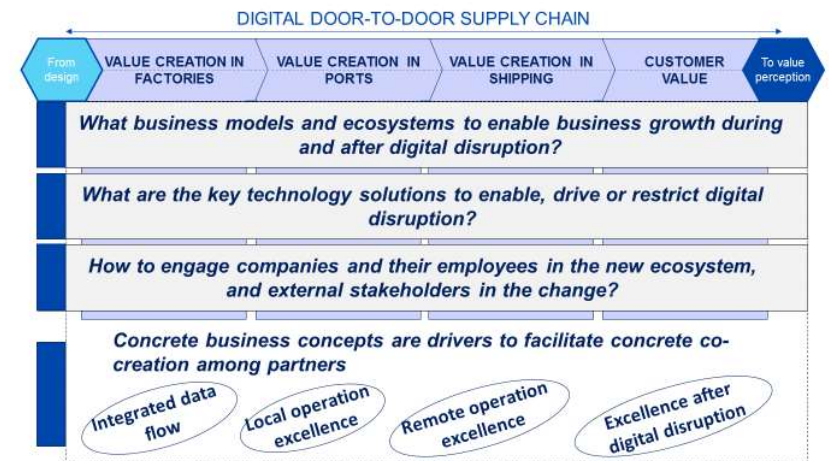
DIGITAL DOOR-TO-DOOR SUPPLY CHAIN

From design

VALUE CREATION IN FACTORIES

VALUE CREATION IN PORTS

VALUE CREATION IN SHIPPING

CUSTOMER VALUE

To value perception

What business models and ecosystems to enable business growth during and after digital disruption?

What are the key technology solutions to enable, drive or restrict digital disruption?

How to engage companies and their employees in the new ecosystem, and external stakeholders in the change?

Concrete business concepts are drivers to facilitate concrete co-creation among partners

Integrated data flow

Local operation excellence

Remote operation excellence

Excellence after digital disruption